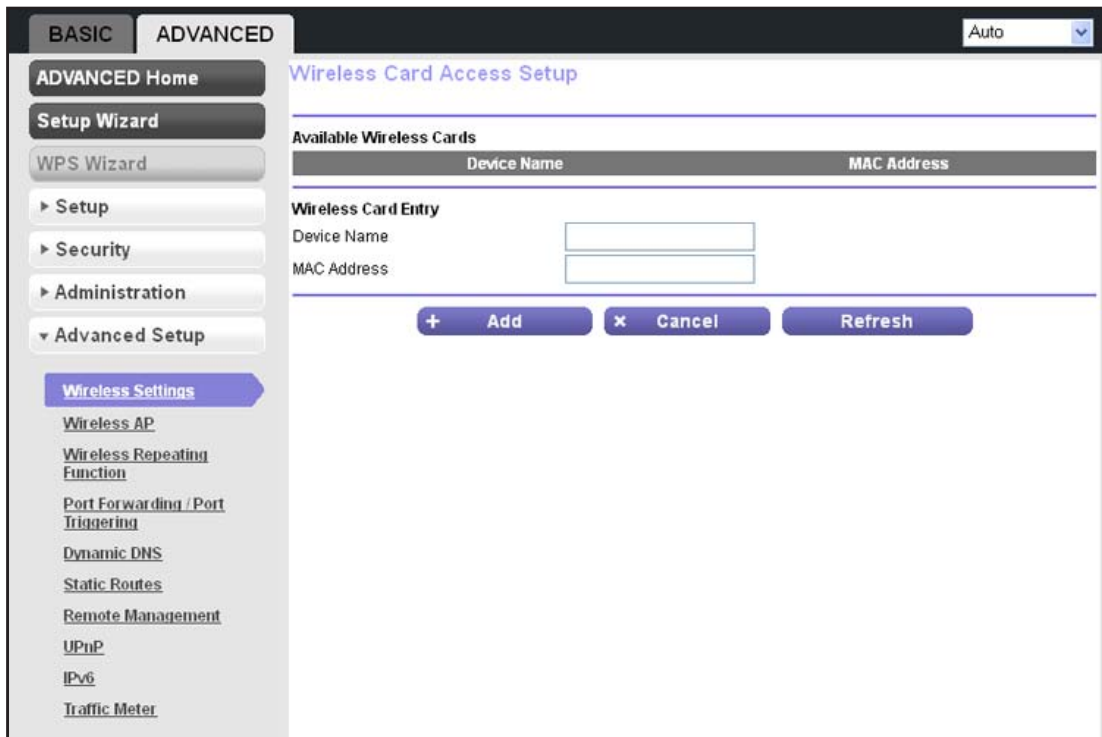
BASIC ADVANCED

Auto

ADVANCED Home

Setup Wizard

WPS Wizard

▸ Setup

▸ Security

▸ Administration

▾ Advanced Setup

Wireless Settings

Wireless AP

Wireless Repeating Function

Port Forwarding / Port Triggering

Dynamic DNS

Static Routes

Remote Management

UPnP

IPv6

Traffic Meter

Wireless Card Access Setup

Available Wireless Cards

| Device Name | MAC Address |
|---|---|

Wireless Card Entry

Device Name

MAC Address

+ Add

× Cancel

Refresh